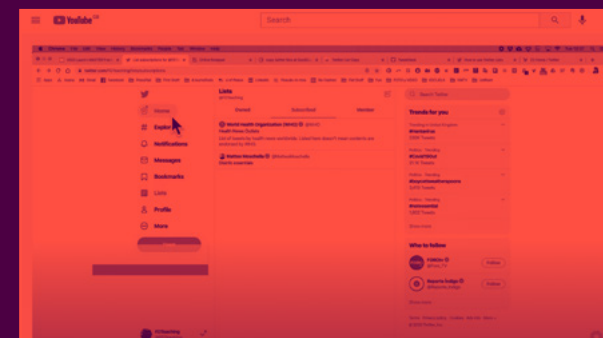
YouTube GB

Search

Home

Explore

Notifications

Messages

Bookmarks

Lists

Profile

More

Lists

Owned

Subscribed

Member

World Health Organization (WHO)

Health News Outlets

Trends for you

Who to follow

Show more